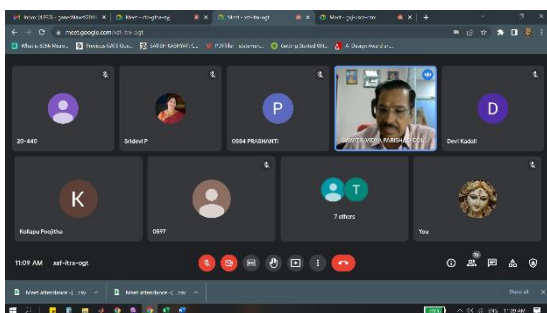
Inbox (1593) - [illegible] | Meet - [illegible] | Meet - xsf-itrx-ogt | Meet - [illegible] | +

meet.google.com/xsf-itrx-ogt

What is 636 Micro... | Previous GATE Que... | SARSH KASHYAP | PDF file | Getting Started Wit... | A Design Award an...

P

D

20-440

Sridevi P

0584 PRASHANTI

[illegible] VIDYA PARISHAD COLL...

Devi Kadali

K

T

Kollapu Poojitha

0597

7 others

You

11:09 AM | xsf-itrx-ogt

Meet attendance - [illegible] .csv

Meet attendance - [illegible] .csv

Show all

11:09 AM